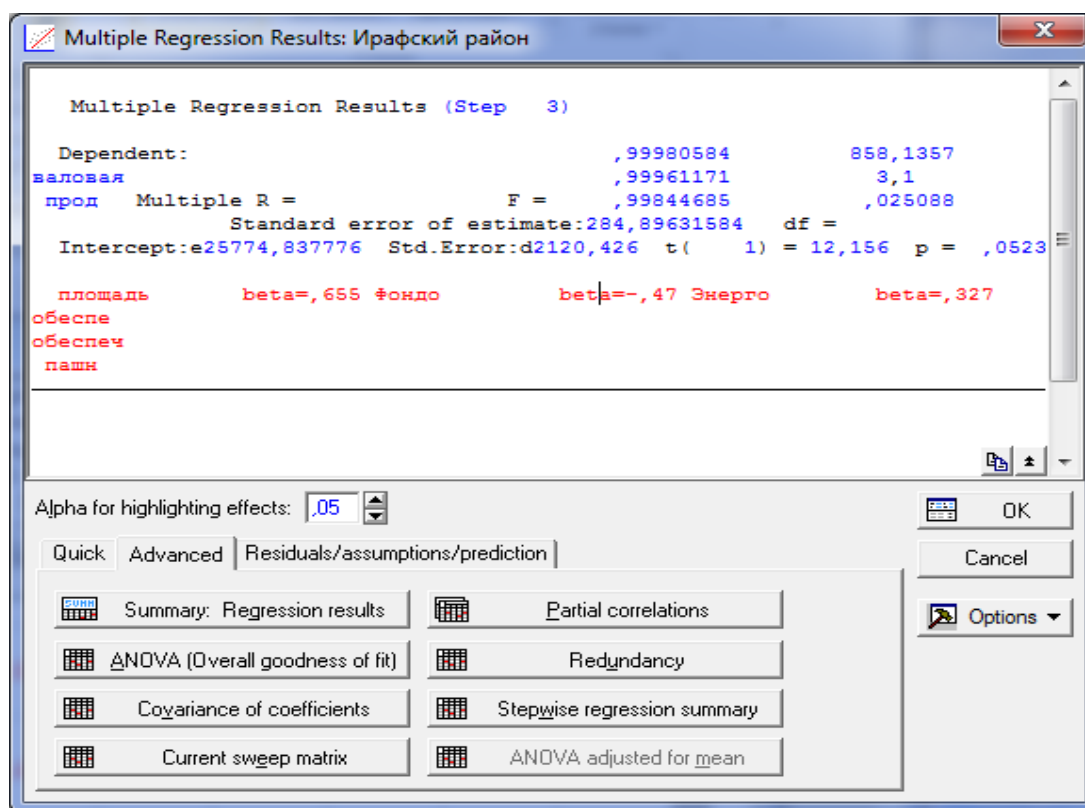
Multiple Regression Results: Ирафский район

Multiple Regression Results (Step 3)

Dependent: ,99980584 858,1357
валовая ,99961171 3,1
прод Multiple R = F = ,99844685 ,025088
Standard error of estimate:284,89631584 df =
Intercept:e25774,837776 Std.Error:d2120,426 t( 1) = 12,156 p = ,0523

площадь beta=,655 Фондо beta=-,47 Энерго beta=,327
обеспе
обеспеч
пашн

Alpha for highlighting effects: ,05

OK

Cancel

Options

Quick Advanced Residuals/assumptions/prediction

Summary: Regression results

Partial correlations

ANOVA (Overall goodness of fit)

Redundancy

Covariance of coefficients

Stepwise regression summary

Current sweep matrix

ANOVA adjusted for mean